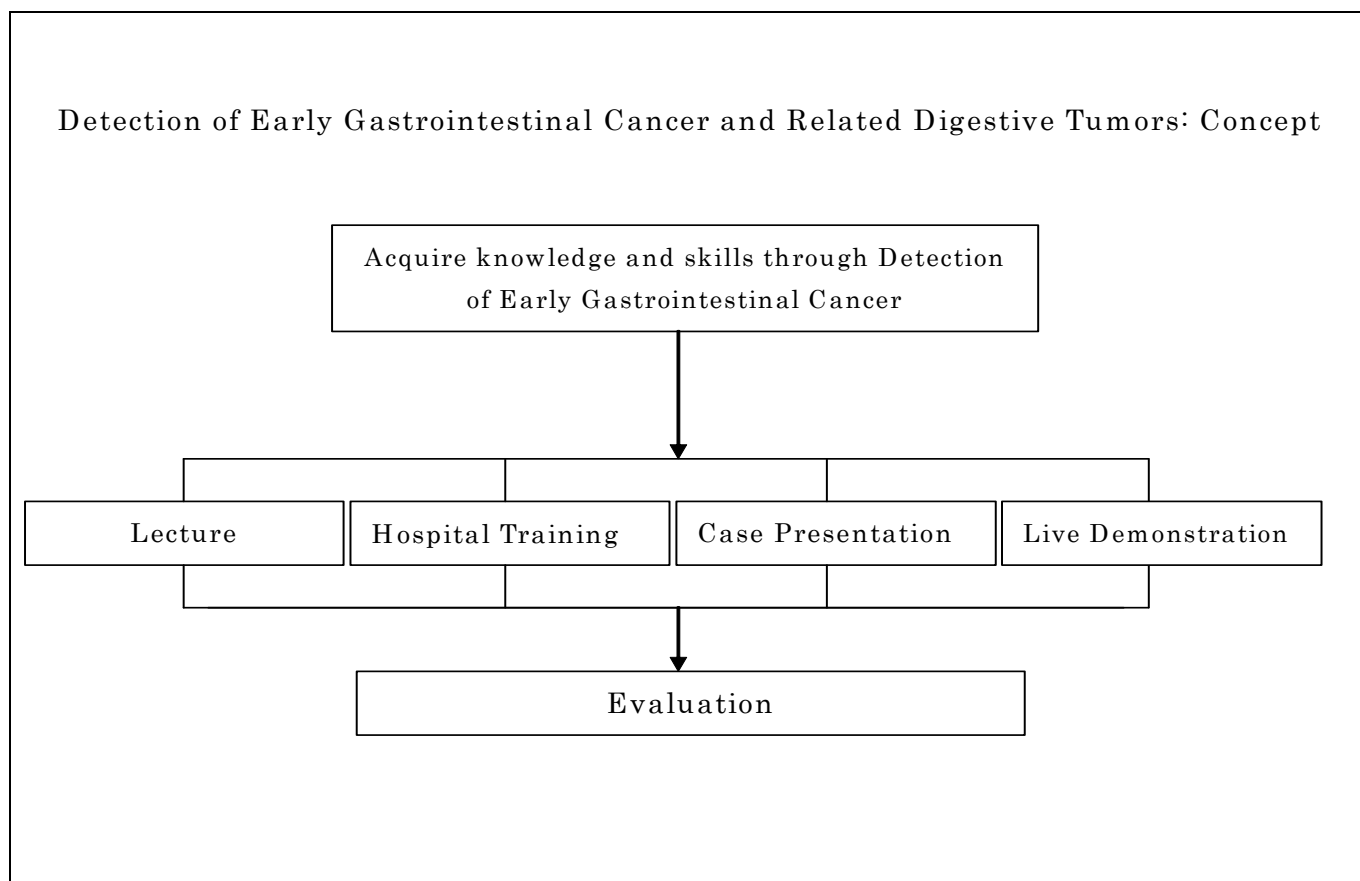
Detection of Early Gastrointestinal Cancer and Related Digestive Tumors: Concept

Acquire knowledge and skills through Detection of Early Gastrointestinal Cancer

Lecture

Hospital Training

Case Presentation

Live Demonstration

Evaluation